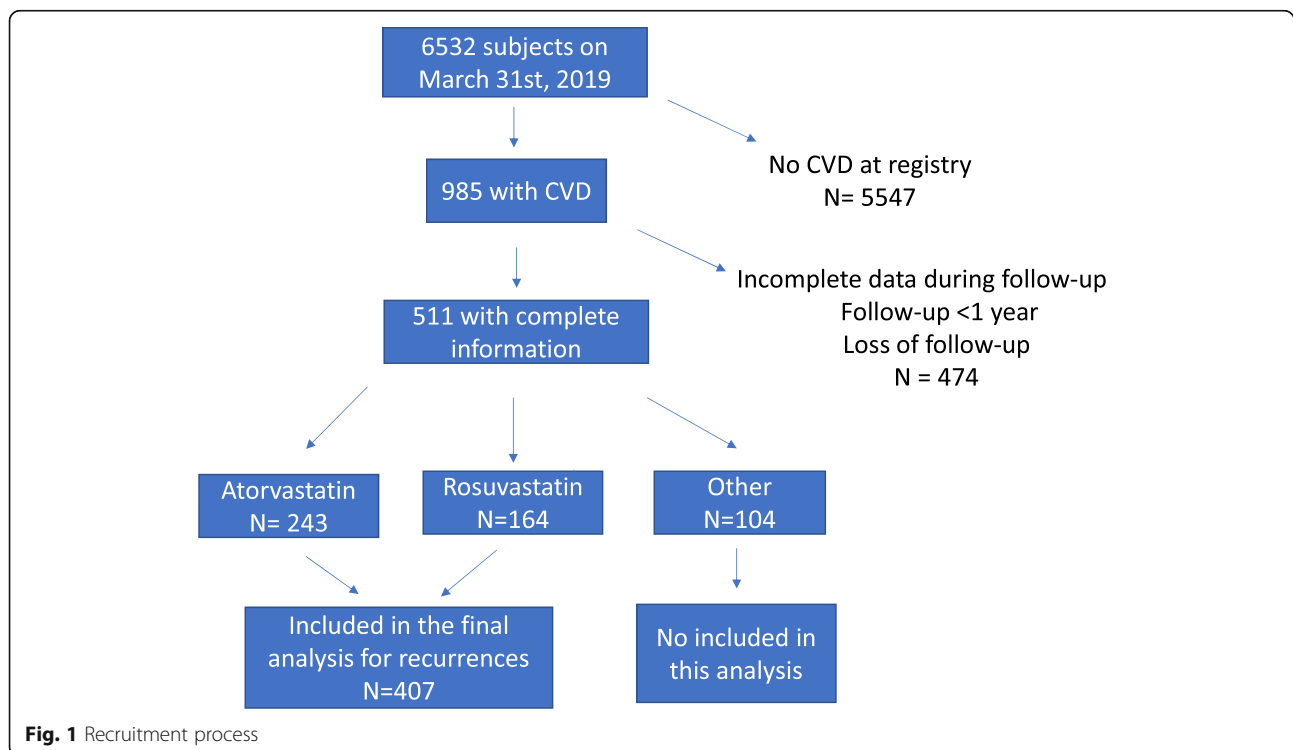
6532 subjects on March 31st, 2019

No CVD at registry
N= 5547

985 with CVD

Incomplete data during follow-up
Follow-up <1 year
Loss of follow-up
N = 474

511 with complete information

Atorvastatin
N= 243

Rosuvastatin
N=164

Other
N=104

Included in the final analysis for recurrences
N=407

No included in this analysis

**Fig. 1** Recruitment process